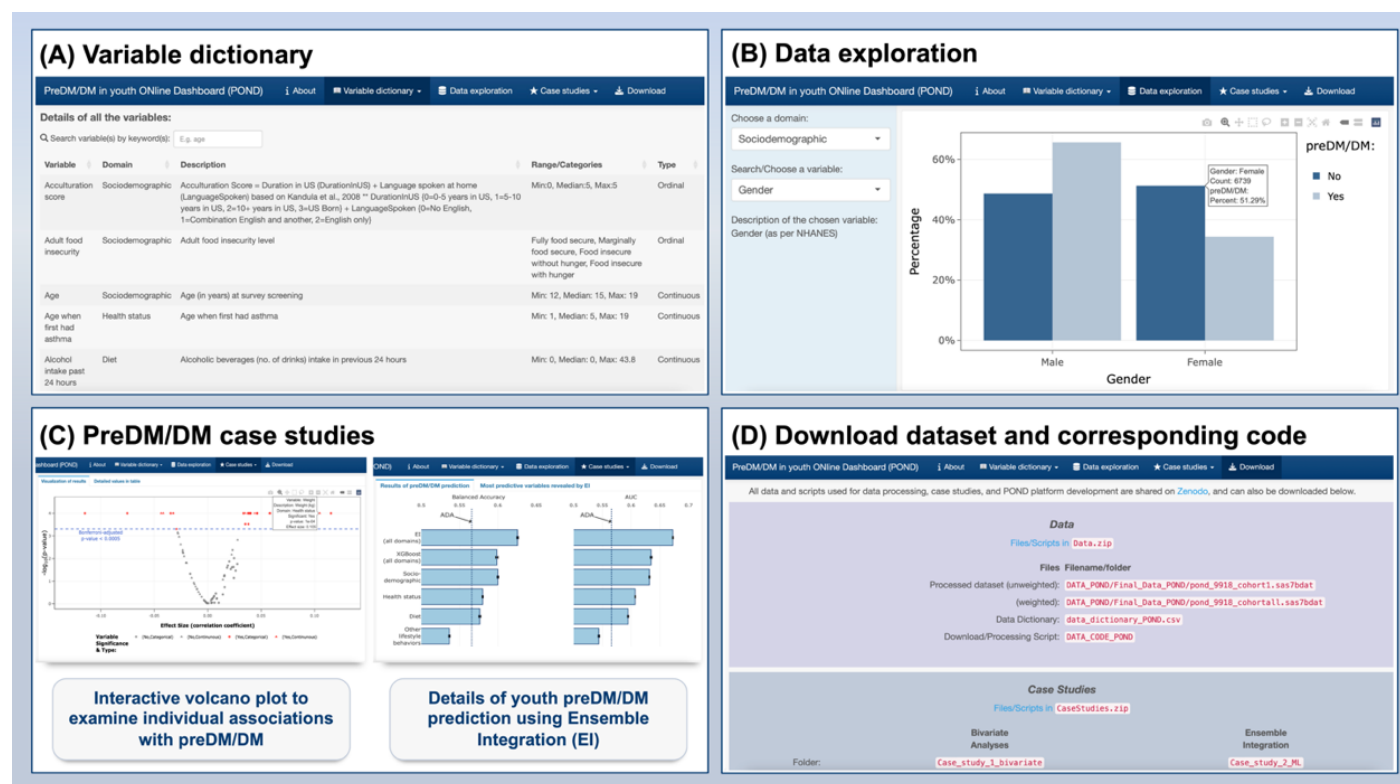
(A) Variable dictionary

PreDM/DM in youth ONline Dashboard (POND) About Variable dictionary Data exploration Case studies Download

Details of all the variables:

Search variable(s) by keyword(s): E.g. age

| Variable | Domain | Description | Range/Categories | Type |
|---|---|---|---|---|
| Acculturation score | Sociodemographic | Acculturation Score = Duration in US (DurationInUS) + Language spoken at home (LanguageSpoken) based on Kandula et al., 2008 *** DurationInUS (0=0-5 years in US, 1=5-10 years in US, 2=10+ years in US, 3=US Born) + LanguageSpoken (0=No English, 1=Combination English and another, 2=English only) | Min:0, Median:5, Max:5 | Ordinal |
| Adult food insecurity | Sociodemographic | Adult food insecurity level | Fully food secure, Marginally food secure, Food insecure without hunger, Food insecure with hunger | Ordinal |
| Age | Sociodemographic | Age (in years) at survey screening | Min: 12, Median: 15, Max: 19 | Continuous |
| Age when first had asthma | Health status | Age when first had asthma | Min: 1, Median: 5, Max: 19 | Continuous |
| Alcohol intake past 24 hours | Diet | Alcoholic beverages (no. of drinks) intake in previous 24 hours | Min: 0, Median: 0, Max: 43.8 | Continuous |

(B) Data exploration

PreDM/DM in youth ONline Dashboard (POND) About Variable dictionary Data exploration Case studies Download

Choose a domain:
Sociodemographic
Search/Choose a variable:
Gender
Description of the chosen variable: Gender (as per NHANES)

Gender: Female
Count: 6739
preDM/DM:
Percent: 51.29%

60%
40%
20%
0%
Percentage
Male Female
Gender
preDM/DM:
No
Yes

(C) PreDM/DM case studies

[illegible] (POND) About Variable dictionary Data exploration Case studies Download
Visualization of results Detailed values in table
Bonferroni-adjusted p-value < 0.0005
$-\log_{10}(p\text{-value})$
Effect Size (correlation coefficient)
Variable Significance & Type: (No,Categorical) (No,Continuous) (Yes,Categorical) (Yes,Continuous)

About Variable dictionary Data exploration Case studies Download
Results of preDM/DM prediction Most predictive variables revealed by EI
Balanced Accuracy
AUC
0.5 0.55 0.6 0.65 0.5 0.55 0.6 0.65 0.7
ADA ADA
EI (all domains)
XGBoost (all domains)
Socio-demographic
Health status
Diet
Other lifestyle behaviors

Interactive volcano plot to examine individual associations with preDM/DM

Details of youth preDM/DM prediction using Ensemble Integration (EI)

(D) Download dataset and corresponding code

PreDM/DM in youth ONline Dashboard (POND) About Variable dictionary Data exploration Case studies Download

All data and scripts used for data processing, case studies, and POND platform development are shared on Zenodo, and can also be downloaded below.

Data

Files/Scripts in Data.zip

Files Filename/folder
Processed dataset (unweighted): DATA_POND/Final_Data_POND/pond_9918_cohort1.sas7bdat
(weighted): DATA_POND/Final_Data_POND/pond_9918_cohortall.sas7bdat
Data Dictionary: data_dictionary_POND.csv
Download/Processing Script: DATA_CODE_POND

Case Studies

Files/Scripts in CaseStudies.zip

Bivariate Analyses Ensemble Integration
Folder: Case_study_1_bivariate Case_study_2_ML